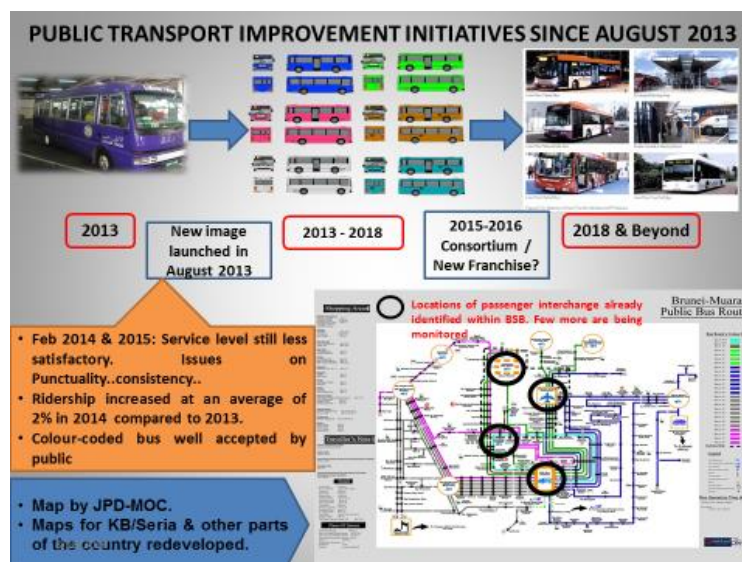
PUBLIC TRANSPORT IMPROVEMENT INITIATIVES SINCE AUGUST 2013

2013

New image launched in August 2013

2013 - 2018

2015-2016 Consortium / New Franchise?

2018 & Beyond

• Feb 2014 & 2015: Service level still less satisfactory. Issues on Punctuality..consistency..
• Ridership increased at an average of 2% in 2014 compared to 2013.
• Colour-coded bus well accepted by public

• Map by JPD-MOC.
• Maps for KB/Seria & other parts of the country redeveloped.

Locations of passenger interchange already identified within BSB. Few more are being monitored

Brunei-Muara Public Bus Rout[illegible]